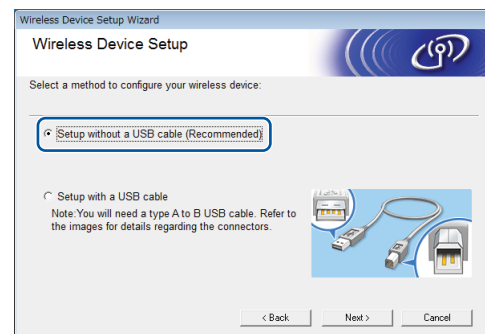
Wireless Device Setup Wizard

Wireless Device Setup

Select a method to configure your wireless device:

Setup without a USB cable (Recommended)

Setup with a USB cable
Note:You will need a type A to B USB cable. Refer to the images for details regarding the connectors.

< Back

Next >

Cancel